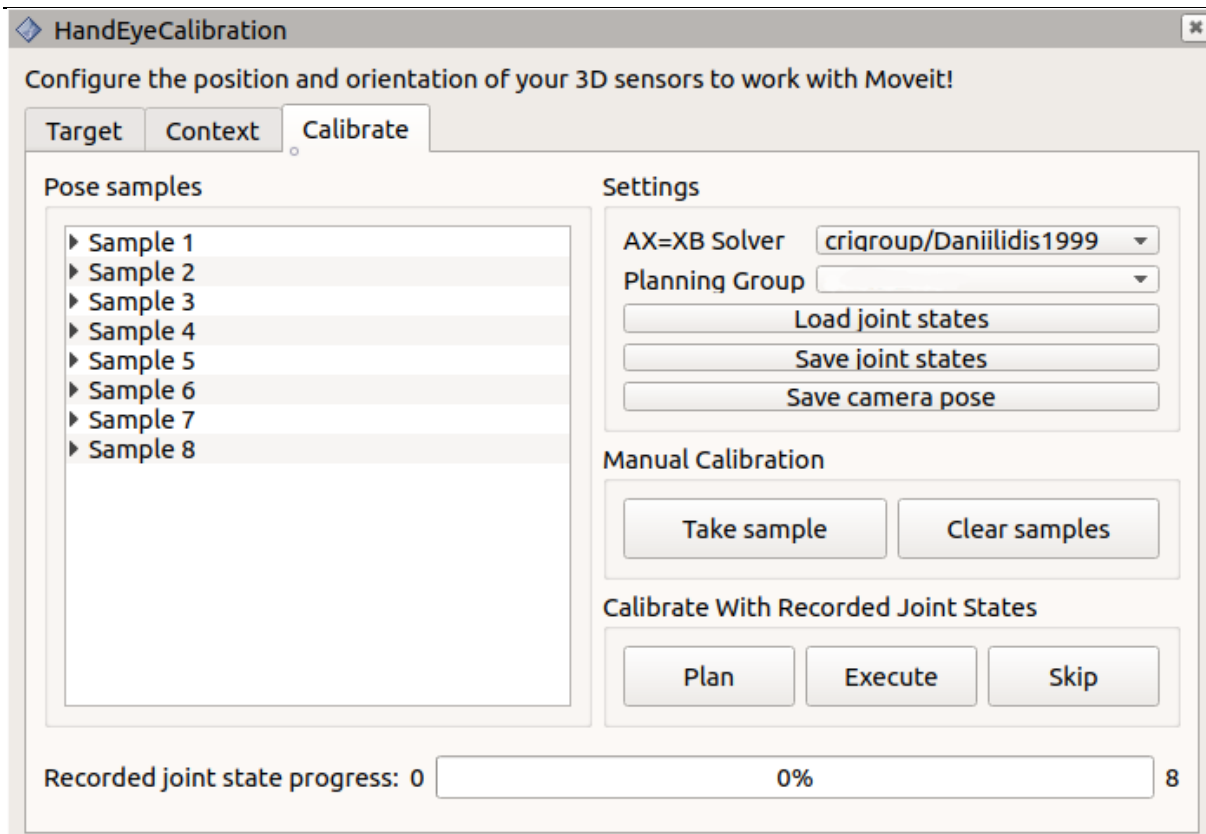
HandEyeCalibration

Configure the position and orientation of your 3D sensors to work with Moveit!

Target Context Calibrate

Pose samples

Sample 1
Sample 2
Sample 3
Sample 4
Sample 5
Sample 6
Sample 7
Sample 8

Settings

AX=XB Solver crigroup/Daniilidis1999

Planning Group

Load joint states

Save joint states

Save camera pose

Manual Calibration

Take sample

Clear samples

Calibrate With Recorded Joint States

Plan

Execute

Skip

Recorded joint state progress: 0 0% 8